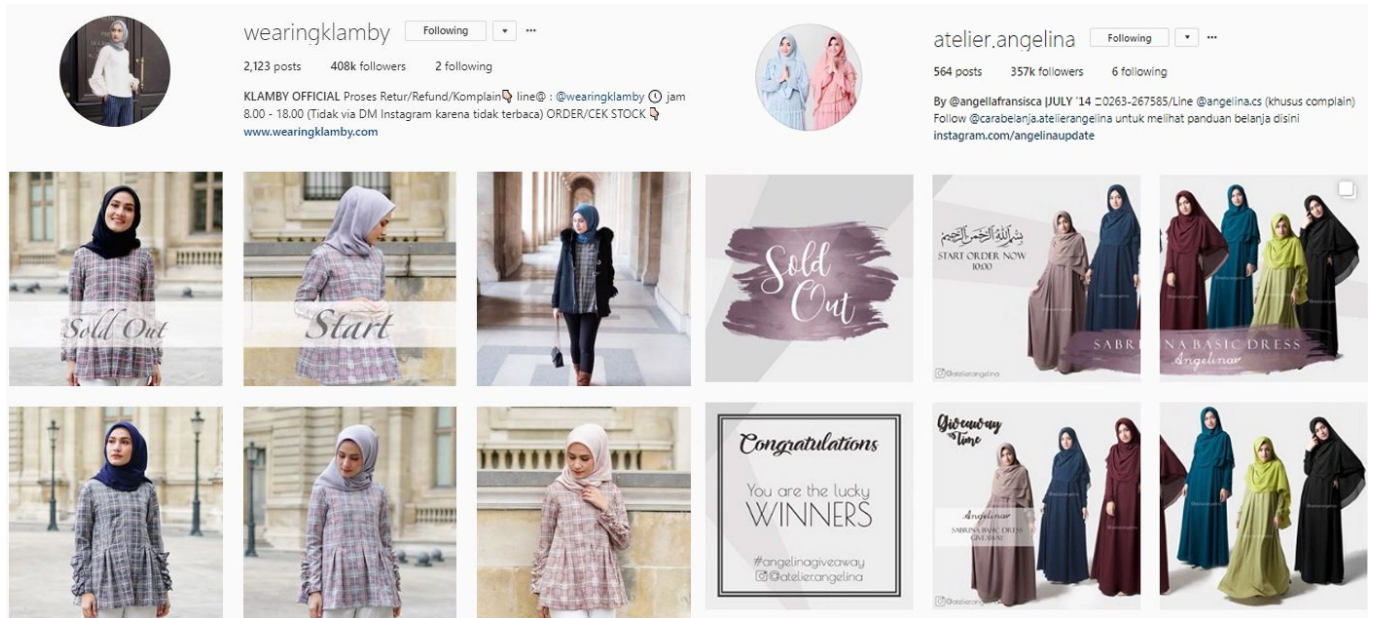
wearingklamby Following ▾ ···

2,123 posts 408k followers 2 following

KLAMBY OFFICIAL Proses Retur/Refund/Komplain👇 line@ : @wearingklamby 🕓 jam 8.00 - 18.00 (Tidak via DM Instagram karena tidak terbaca) ORDER/CEK STOCK 👇
www.wearingklamby.com

atelier.angelina Following ▾ ···

564 posts 357k followers 6 following

By @angellafransisca |JULY '14 ☎0263-267585/Line @angelina.cs (khusus complain) Follow @carabelanja.atelierangelina untuk melihat panduan belanja disini
instagram.com/angelinaupdate

Sold Out

Start

Sold Out

بسم الله الرحمن الرحيم
START ORDER NOW
10.00

SABRINA BASIC DRESS
Angelina

@atelierangelina

Congratulations
You are the lucky
WINNERS
#angelinagiveaway
@atelierangelina

Giveaway Time
Angelina
SABRINA BASIC DRESS
GIVEAWAY

@atelierangelina